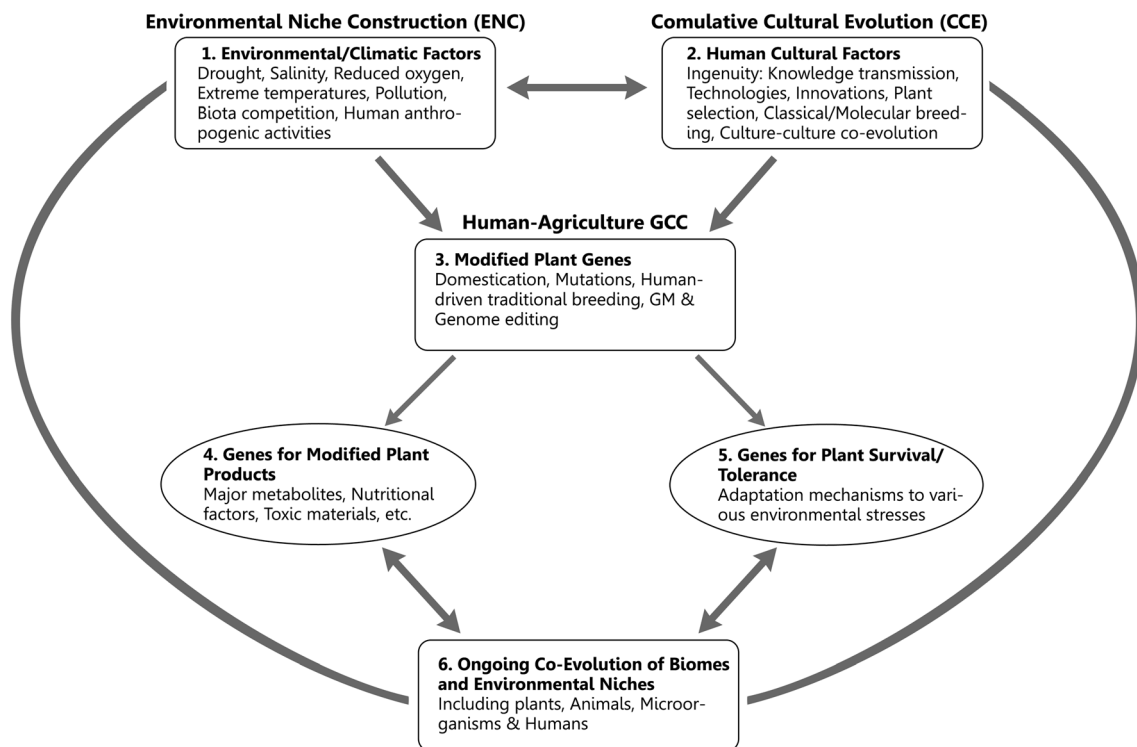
Environmental Niche Construction (ENC)

Comulative Cultural Evolution (CCE)

1. Environmental/Climatic Factors
Drought, Salinity, Reduced oxygen, Extreme temperatures, Pollution, Biota competition, Human anthropogenic activities

2. Human Cultural Factors
Ingenuity: Knowledge transmission, Technologies, Innovations, Plant selection, Classical/Molecular breeding, Culture-culture co-evolution

Human-Agriculture GCC

3. Modified Plant Genes
Domestication, Mutations, Human-driven traditional breeding, GM & Genome editing

4. Genes for Modified Plant Products
Major metabolites, Nutritional factors, Toxic materials, etc.

5. Genes for Plant Survival/Tolerance
Adaptation mechanisms to various environmental stresses

6. Ongoing Co-Evolution of Biomes and Environmental Niches
Including plants, Animals, Microorganisms & Humans